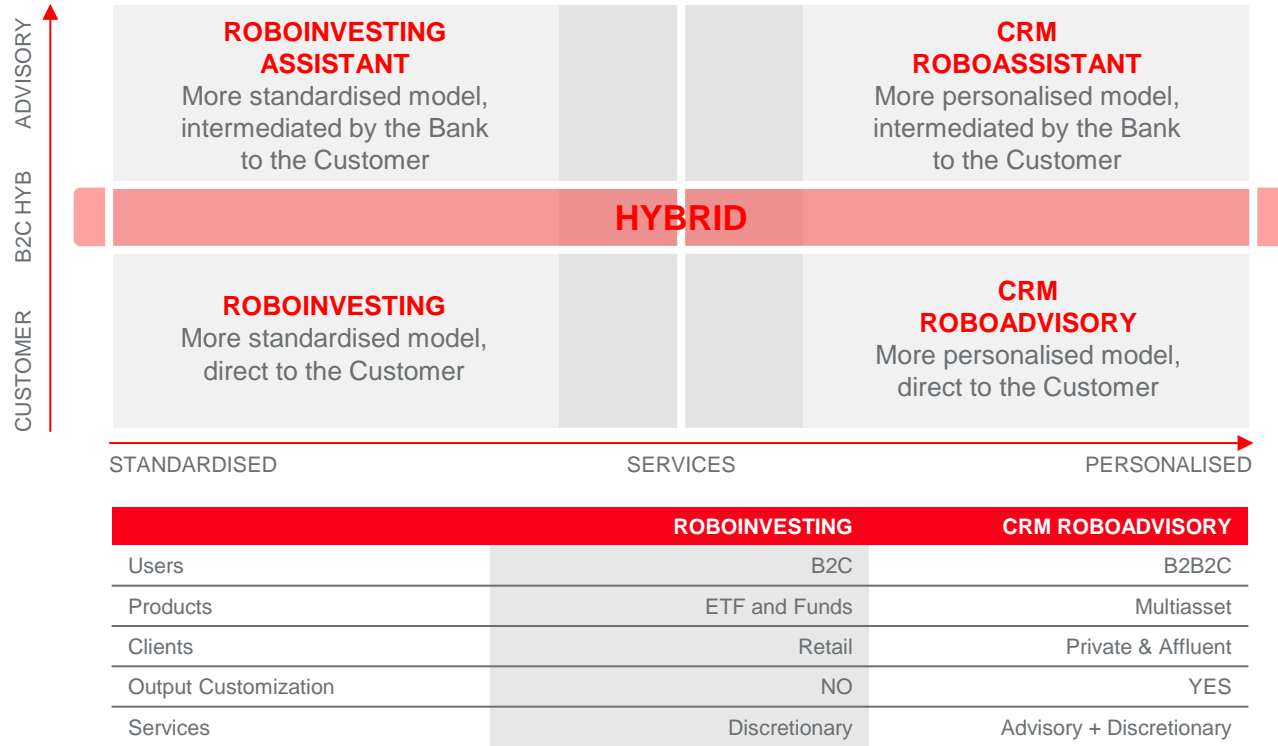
ADVISORY

B2C HYB

CUSTOMER

ROBOINVESTING ASSISTANT
More standardised model, intermediated by the Bank to the Customer

CRM ROBOASSISTANT
More personalised model, intermediated by the Bank to the Customer

HYBRID

ROBOINVESTING
More standardised model, direct to the Customer

CRM ROBOADVISORY
More personalised model, direct to the Customer

STANDARDISED

SERVICES

PERSONALISED

| | ROBOINVESTING | CRM ROBOADVISORY |
|---|---|---|
| Users | B2C | B2B2C |
| Products | ETF and Funds | Multiasset |
| Clients | Retail | Private & Affluent |
| Output Customization | NO | YES |
| Services | Discretionary | Advisory + Discretionary |